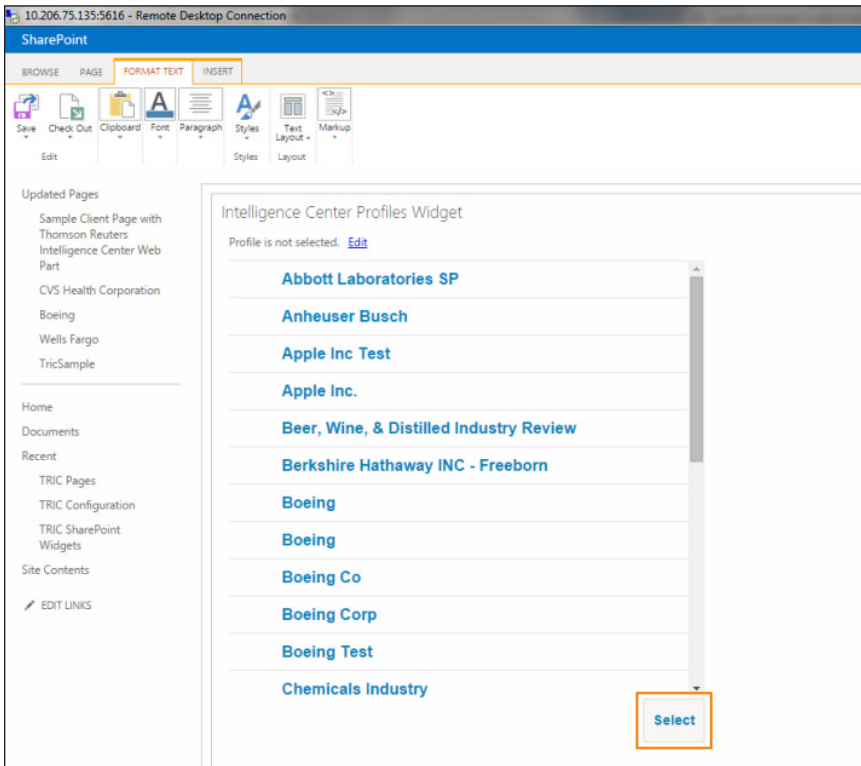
10.206.75.135:5616 - Remote Desktop Connection

SharePoint

BROWSE PAGE FORMAT TEXT INSERT

Save Check Out Edit Clipboard Font Paragraph Styles Styles Text Layout Layout Markup

Updated Pages
Sample Client Page with Thomson Reuters Intelligence Center Web Part
CVS Health Corporation
Boeing
Wells Fargo
TricSample

Home
Documents
Recent
TRIC Pages
TRIC Configuration
TRIC SharePoint Widgets
Site Contents
EDIT LINKS

Intelligence Center Profiles Widget

Profile is not selected. Edit

Abbott Laboratories SP
Anheuser Busch
Apple Inc Test
Apple Inc.
Beer, Wine, & Distilled Industry Review
Berkshire Hathaway INC - Freeborn
Boeing
Boeing
Boeing Co
Boeing Corp
Boeing Test
Chemicals Industry

Select